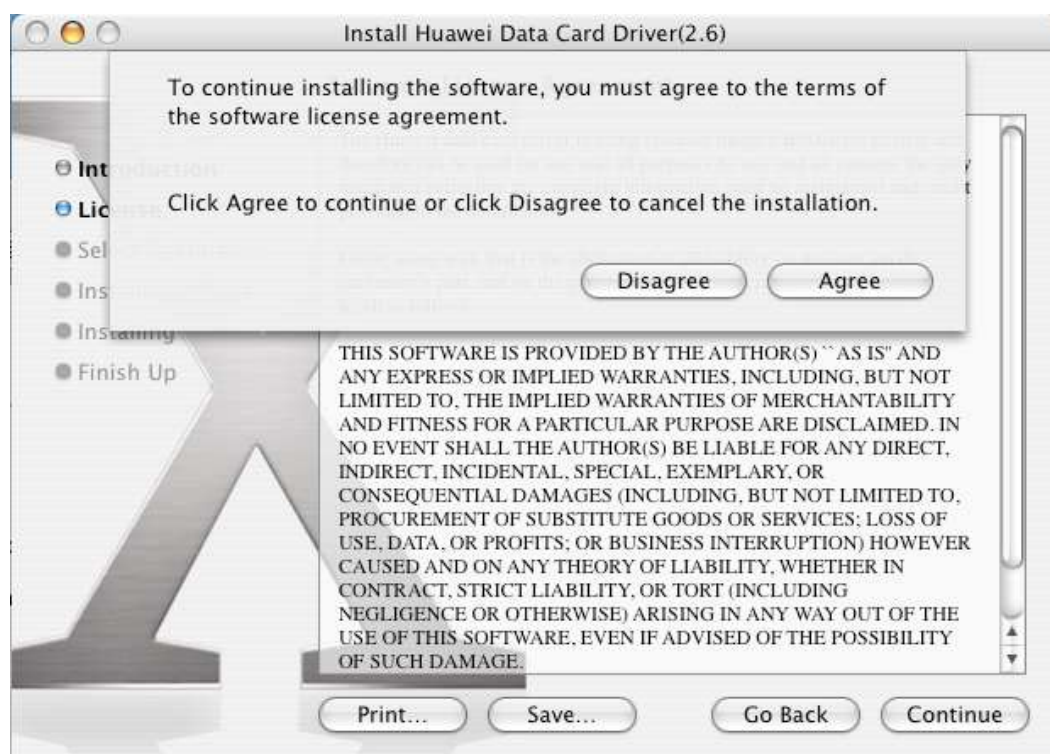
Install Huawei Data Card Driver(2.6)

To continue installing the software, you must agree to the terms of the software license agreement.

Click Agree to continue or click Disagree to cancel the installation.

Disagree

Agree

Int
Lic
Sel
Ins
Ins
Finish Up

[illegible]

THIS SOFTWARE IS PROVIDED BY THE AUTHOR(S) ``AS IS'' AND ANY EXPRESS OR IMPLIED WARRANTIES, INCLUDING, BUT NOT LIMITED TO, THE IMPLIED WARRANTIES OF MERCHANTABILITY AND FITNESS FOR A PARTICULAR PURPOSE ARE DISCLAIMED. IN NO EVENT SHALL THE AUTHOR(S) BE LIABLE FOR ANY DIRECT, INDIRECT, INCIDENTAL, SPECIAL, EXEMPLARY, OR CONSEQUENTIAL DAMAGES (INCLUDING, BUT NOT LIMITED TO, PROCUREMENT OF SUBSTITUTE GOODS OR SERVICES; LOSS OF USE, DATA, OR PROFITS; OR BUSINESS INTERRUPTION) HOWEVER CAUSED AND ON ANY THEORY OF LIABILITY, WHETHER IN CONTRACT, STRICT LIABILITY, OR TORT (INCLUDING NEGLIGENCE OR OTHERWISE) ARISING IN ANY WAY OUT OF THE USE OF THIS SOFTWARE, EVEN IF ADVISED OF THE POSSIBILITY OF SUCH DAMAGE.

Print...

Save...

Go Back

Continue